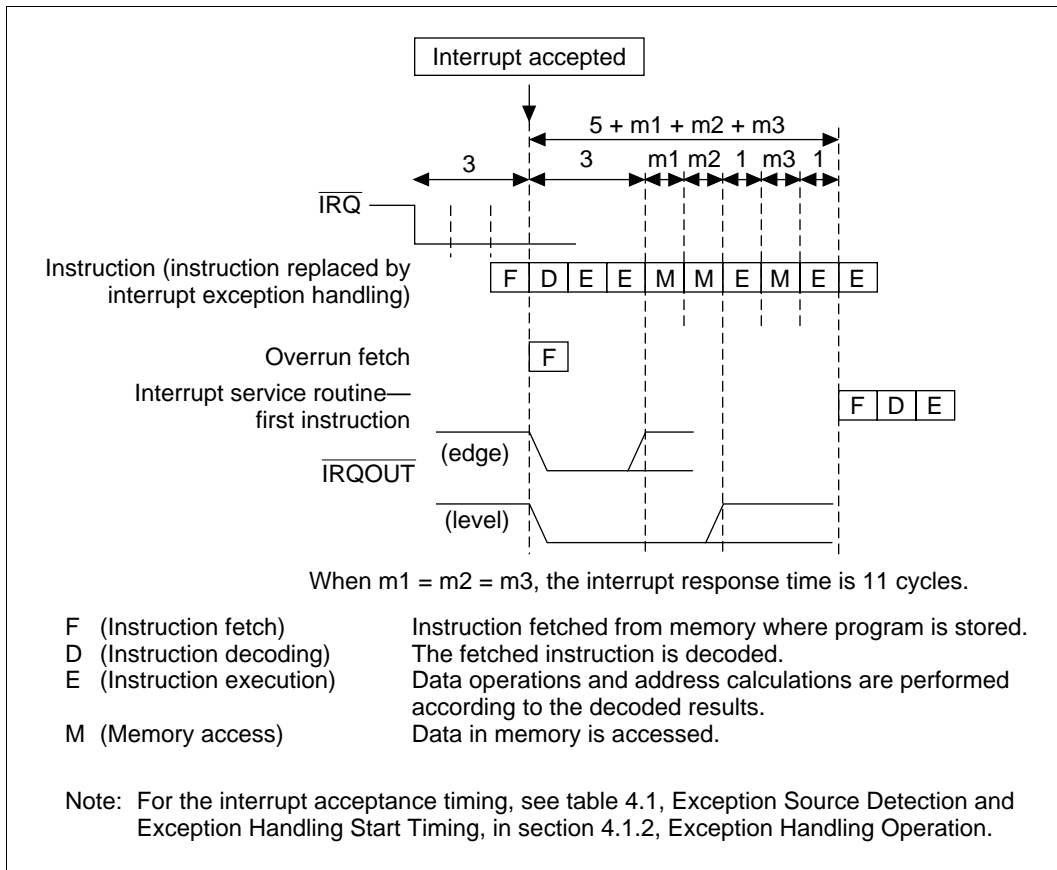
Interrupt accepted

5 + m1 + m2 + m3

3

3

m1 m2 1 m3 1

$\overline{IRQ}$

Instruction (instruction replaced by interrupt exception handling)

F D E E M M E M E E

Overrun fetch

F

Interrupt service routine— first instruction

F D E

(edge)

$\overline{IRQOUT}$

(level)

When m1 = m2 = m3, the interrupt response time is 11 cycles.

F (Instruction fetch) Instruction fetched from memory where program is stored.
D (Instruction decoding) The fetched instruction is decoded.
E (Instruction execution) Data operations and address calculations are performed according to the decoded results.
M (Memory access) Data in memory is accessed.

Note: For the interrupt acceptance timing, see table 4.1, Exception Source Detection and Exception Handling Start Timing, in section 4.1.2, Exception Handling Operation.